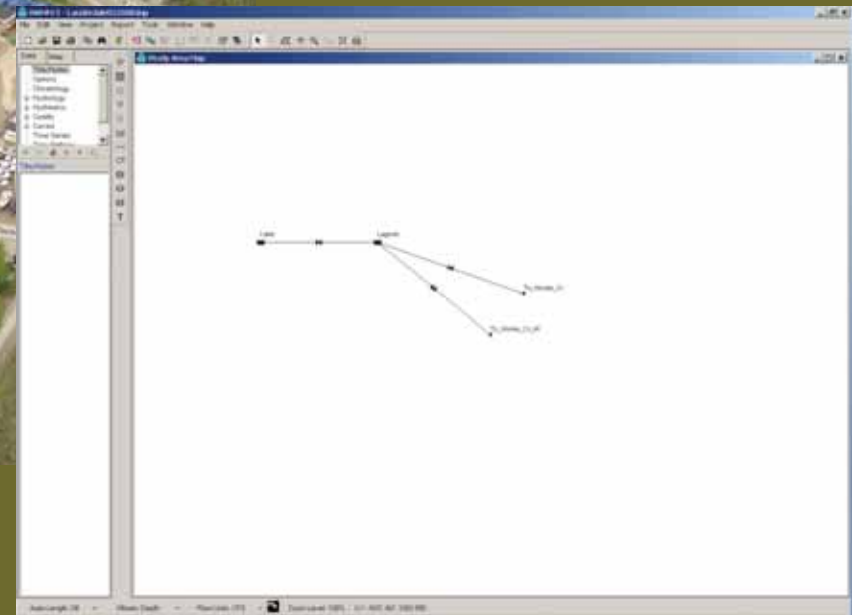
File Edit View Project Report Tools Window Help

Data Map

Title/Notes
Options
Climatology
Hydrology
Hydraulics
Quality
Curves
Time Series

Title/Notes

Study Area Map

Lake

Lagoon

To_Ninole_D

To_Ninole_D_W

Auto-Length: Off

Offsets: Depth

Flow Units: CFS

Zoom Level: 100%